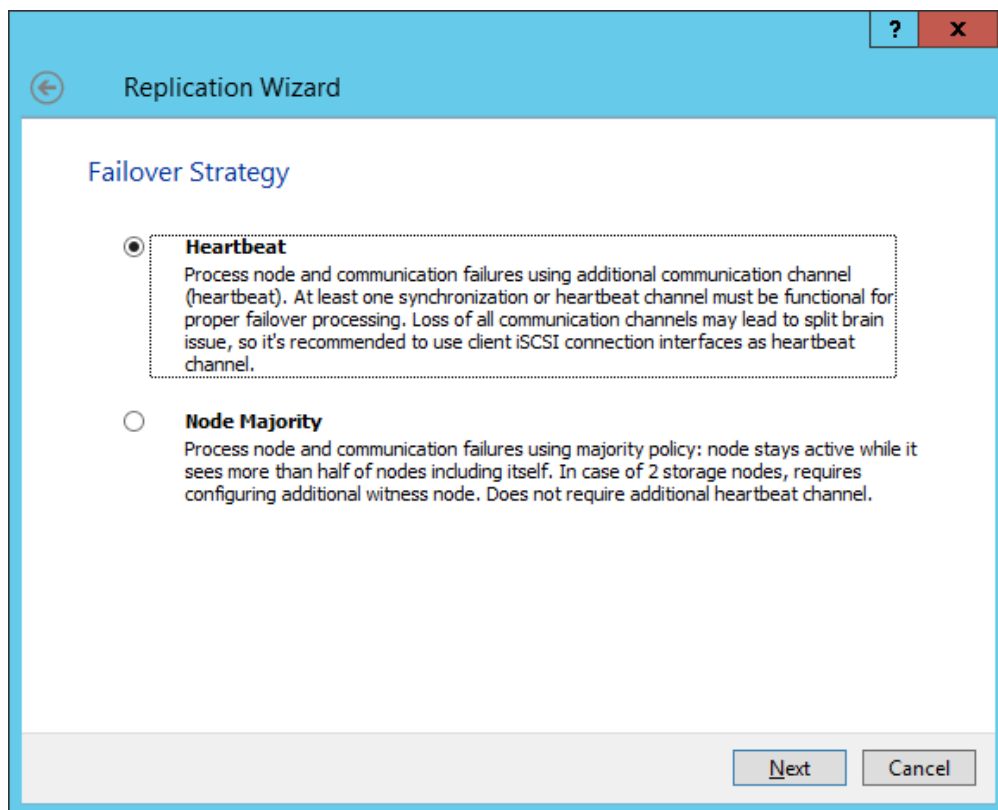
?
x

Replication Wizard

Failover Strategy

Heartbeat
Process node and communication failures using additional communication channel (heartbeat). At least one synchronization or heartbeat channel must be functional for proper failover processing. Loss of all communication channels may lead to split brain issue, so it's recommended to use client iSCSI connection interfaces as heartbeat channel.

Node Majority
Process node and communication failures using majority policy: node stays active while it sees more than half of nodes including itself. In case of 2 storage nodes, requires configuring additional witness node. Does not require additional heartbeat channel.

Next
Cancel